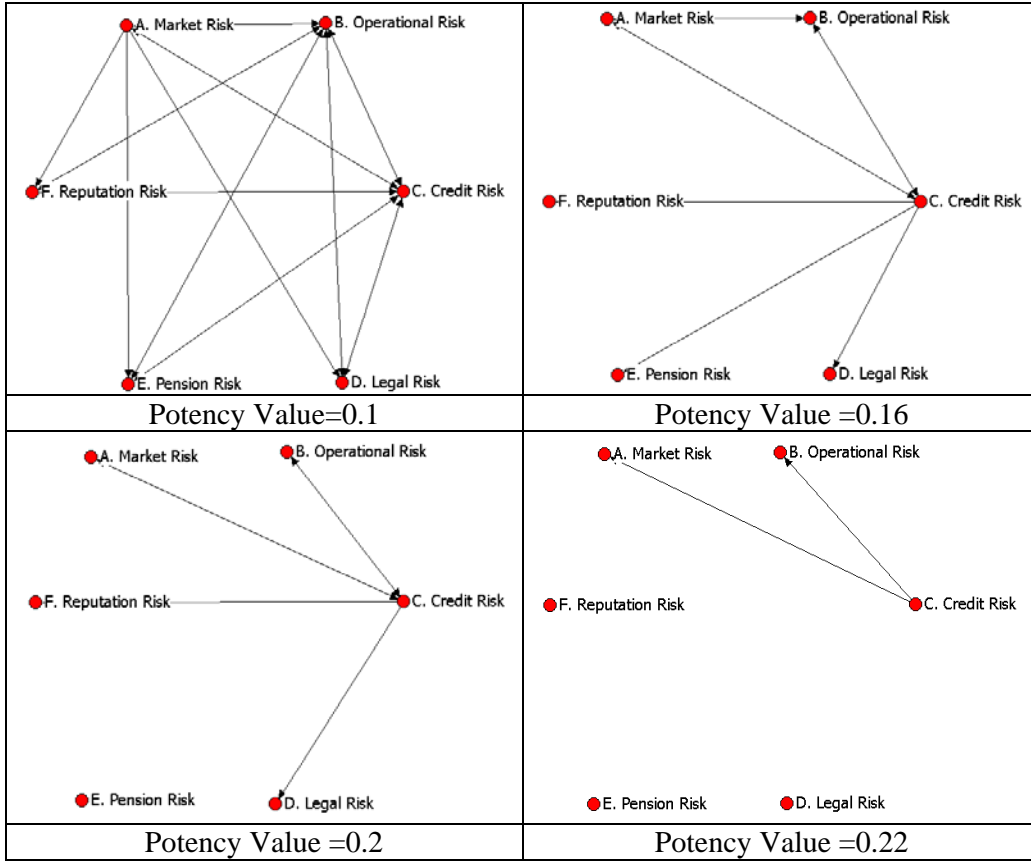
| A. Market Risk<br>B. Operational Risk<br>F. Reputation Risk<br>C. Credit Risk<br>E. Pension Risk<br>D. Legal Risk | A. Market Risk<br>B. Operational Risk<br>F. Reputation Risk<br>C. Credit Risk<br>E. Pension Risk<br>D. Legal Risk |
|---|---|
| Potency Value=0.1 | Potency Value =0.16 |
| A. Market Risk<br>B. Operational Risk<br>F. Reputation Risk<br>C. Credit Risk<br>E. Pension Risk<br>D. Legal Risk | A. Market Risk<br>B. Operational Risk<br>F. Reputation Risk<br>C. Credit Risk<br>E. Pension Risk<br>D. Legal Risk |
| Potency Value =0.2 | Potency Value =0.22 |